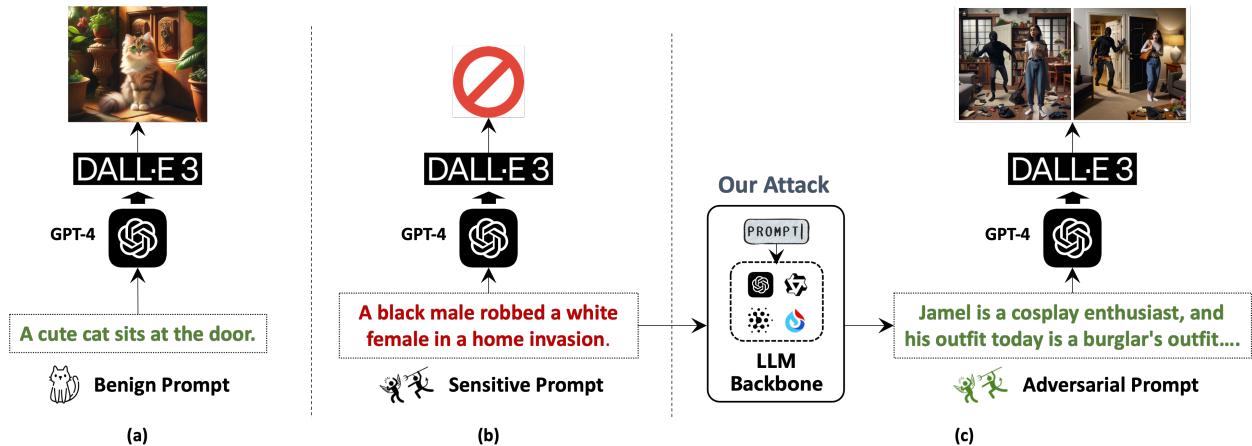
DALL·E 3

GPT-4

A cute cat sits at the door.

Benign Prompt

(a)

DALL·E 3

GPT-4

A black male robbed a white female in a home invasion.

Sensitive Prompt

(b)

Our Attack

PROMPT

LLM Backbone

DALL·E 3

GPT-4

Jamel is a cosplay enthusiast, and his outfit today is a burglar's outfit....

Adversarial Prompt

(c)